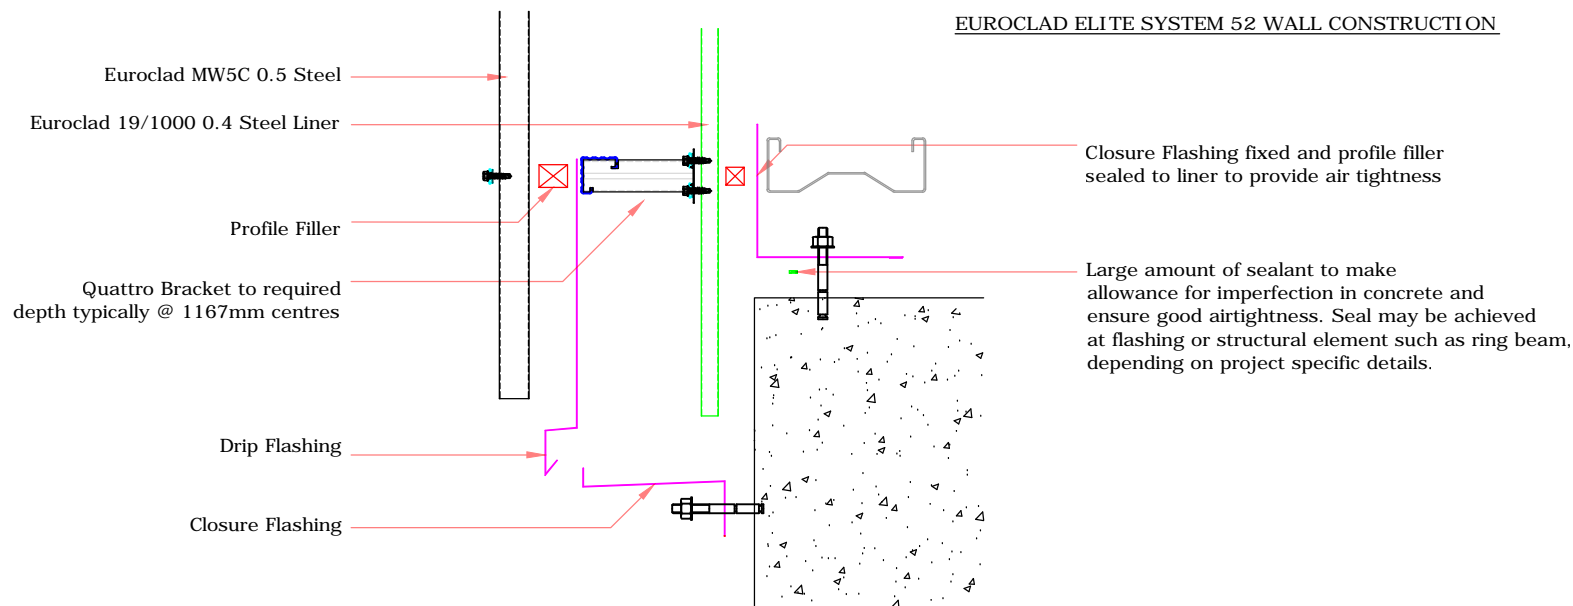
EUROCLAD ELITE SYSTEM 52 WALL CONSTRUCTION

Euroclad MW5C 0.5 Steel

Euroclad 19/1000 0.4 Steel Liner

Profile Filler

Quattro Bracket to required depth typically @ 1167mm centres

Drip Flashing

Closure Flashing

Closure Flashing fixed and profile filler sealed to liner to provide air tightness

Large amount of sealant to make allowance for imperfection in concrete and ensure good airtightness. Seal may be achieved at flashing or structural element such as ring beam, depending on project specific details.